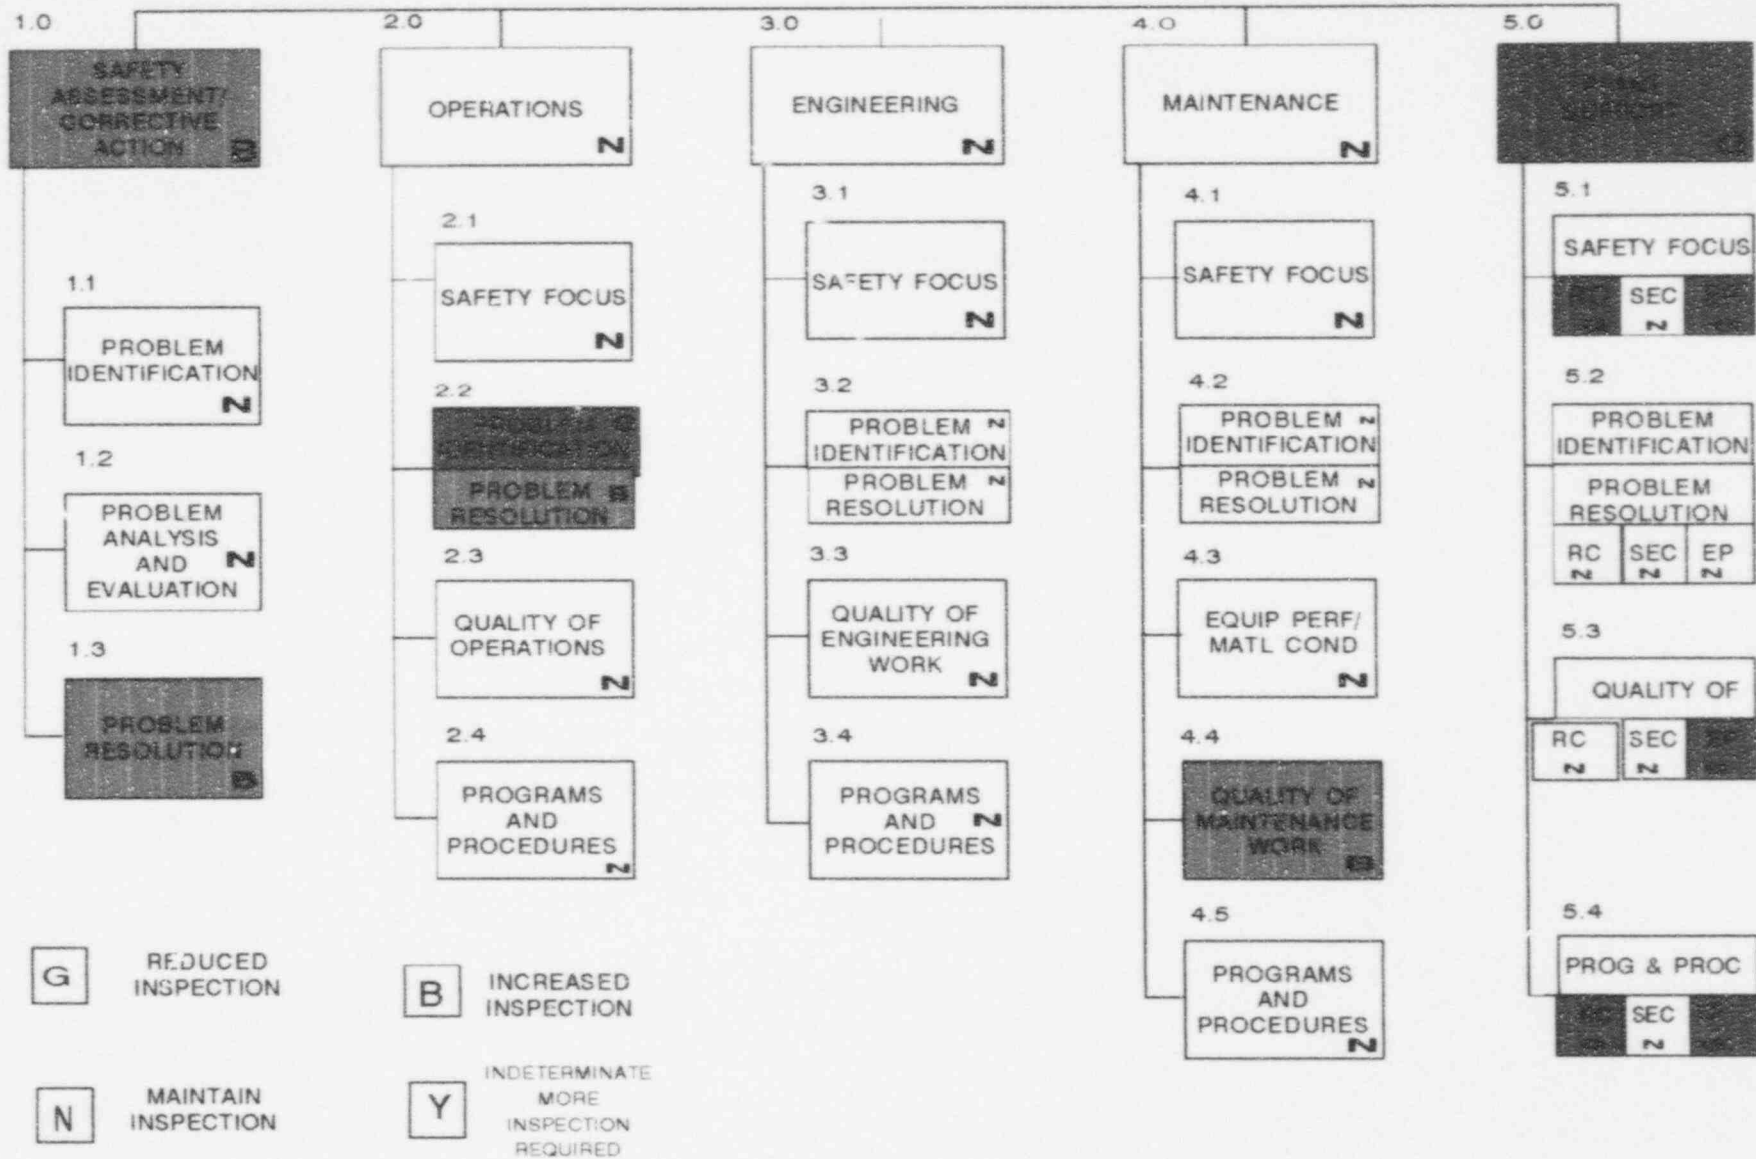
1.0
SAFETY ASSESSMENT/ CORRECTIVE ACTION B

1.1
PROBLEM IDENTIFICATION N

1.2
PROBLEM ANALYSIS AND EVALUATION N

1.3
PROBLEM RESOLUTION B

2.0
OPERATIONS N

2.1
SAFETY FOCUS N

2.2
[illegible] G
PROBLEM RESOLUTION B

2.3
QUALITY OF OPERATIONS N

2.4
PROGRAMS AND PROCEDURES N

3.0
ENGINEERING N

3.1
SAFETY FOCUS N

3.2
PROBLEM IDENTIFICATION N
PROBLEM RESOLUTION N

3.3
QUALITY OF ENGINEERING WORK N

3.4
PROGRAMS AND PROCEDURES N

4.0
MAINTENANCE N

4.1
SAFETY FOCUS N

4.2
PROBLEM IDENTIFICATION N
PROBLEM RESOLUTION N

4.3
EQUIP PERF/ MATL COND N

4.4
QUALITY OF MAINTENANCE WORK B

4.5
PROGRAMS AND PROCEDURES N

5.0
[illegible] G

5.1
SAFETY FOCUS
RC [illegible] SEC N EP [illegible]

5.2
PROBLEM IDENTIFICATION
PROBLEM RESOLUTION
RC N SEC N EP N

5.3
QUALITY OF
RC N SEC N EP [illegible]

5.4
PROG & PROC
RC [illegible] SEC N EP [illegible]

G REDUCED INSPECTION
B INCREASED INSPECTION
N MAINTAIN INSPECTION
Y INDETERMINATE MORE INSPECTION REQUIRED